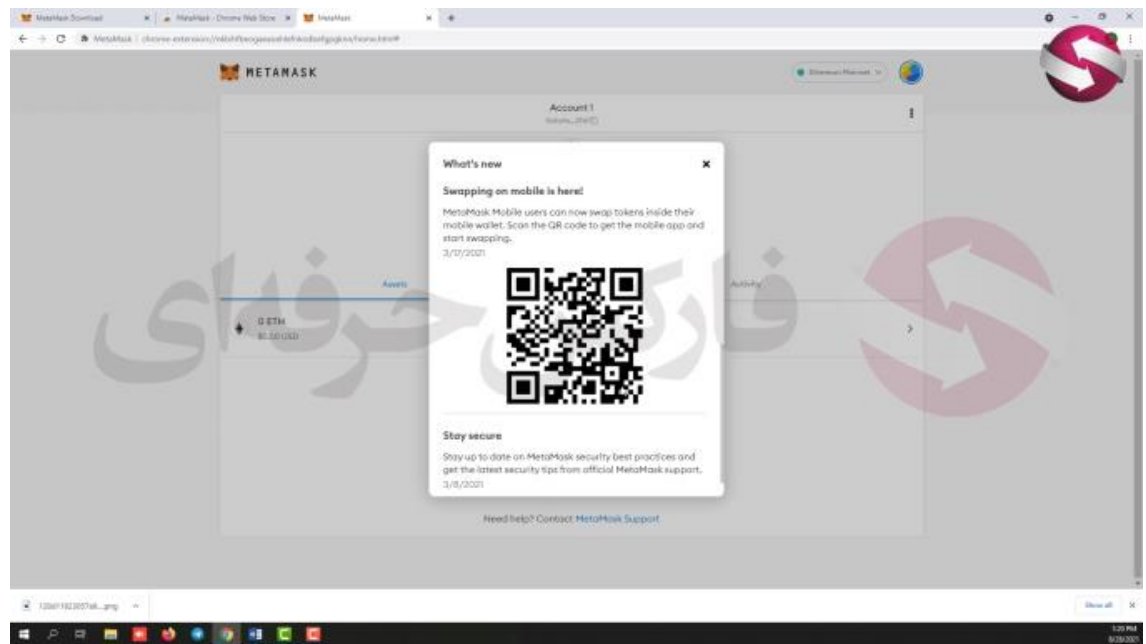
MetaMask Download | Metamask - Chrome Web Store | MetaMask

MetaMask | chrome-extension://nkbihfbeogaeaoehlefnkodbefgpgknn/home.html#

METAMASK

Ethereum Mainnet

Account 1

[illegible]

Assets

Activity

0 ETH
$0.00 USD

What's new

Swapping on mobile is here!

MetaMask Mobile users can now swap tokens inside their mobile wallet. Scan the QR code to get the mobile app and start swapping.
3/17/2021

Stay secure

Stay up to date on MetaMask security best practices and get the latest security tips from official MetaMask support.
3/8/2021

Need help? Contact MetaMask Support

فارکس حرفه ای

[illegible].png

Show all

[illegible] PM
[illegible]